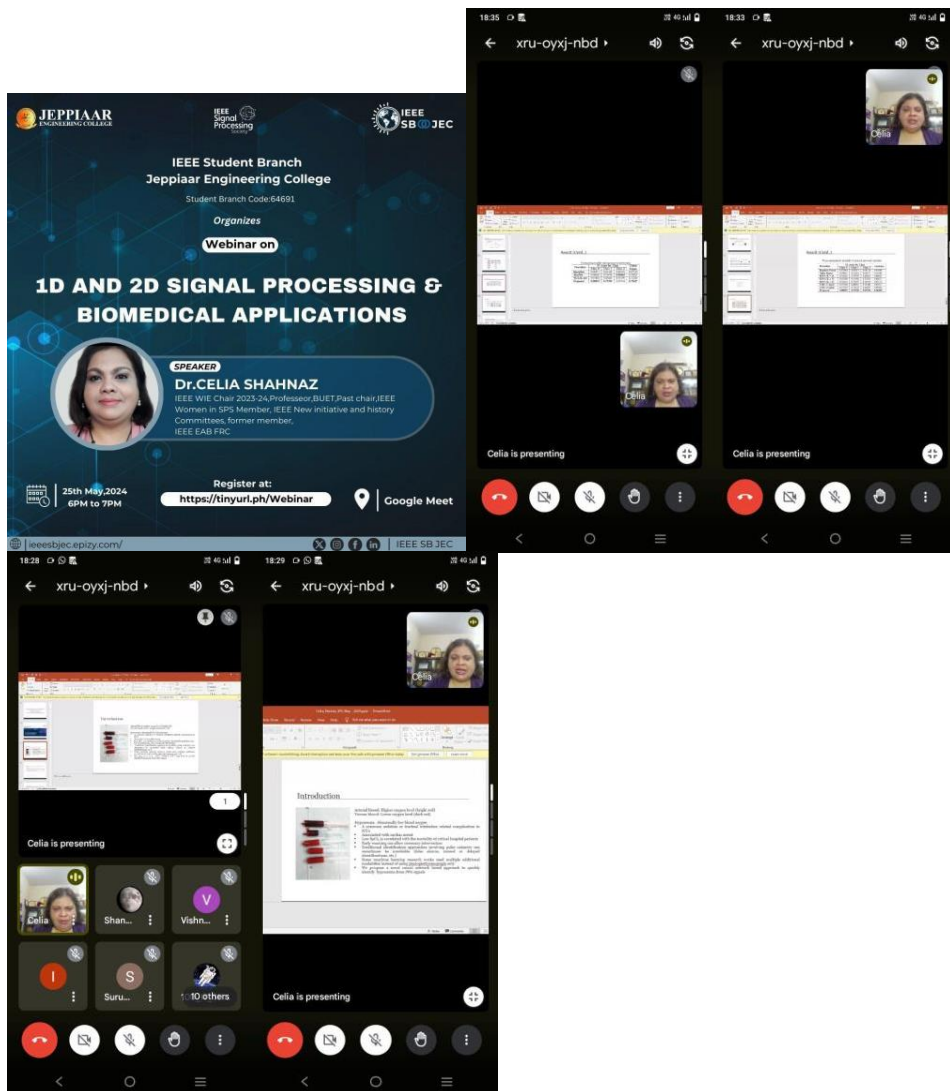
JEPPIAAR ENGINEERING COLLEGE

IEEE Signal Processing Society

IEEE SB JEC

IEEE Student Branch
Jeppiaar Engineering College
Student Branch Code:64691

Organizes

Webinar on

1D AND 2D SIGNAL PROCESSING & BIOMEDICAL APPLICATIONS

SPEAKER
Dr.CELIA SHAHNAZ
IEEE WIE Chair 2023-24,Professeor,BUET,Past chair,IEEE Women in SPS Member, IEEE New initiative and history Committees, former member, IEEE EAB FRC

25th May,2024
6PM to 7PM

Register at:
https://tinyurl.ph/Webinar

Google Meet

ieeesbjec.epizy.com/

IEEE SB JEC

18:35

xru-oyxj-nbd ▸

Celia

Celia is presenting

18:33

xru-oyxj-nbd ▸

Celia

Celia is presenting

18:28

xru-oyxj-nbd ▸

Introduction

1

Celia is presenting

Celia

Shan...

V

Vishn...

I

S

Suru...

10 others

18:29

xru-oyxj-nbd ▸

Celia

Introduction

Celia is presenting